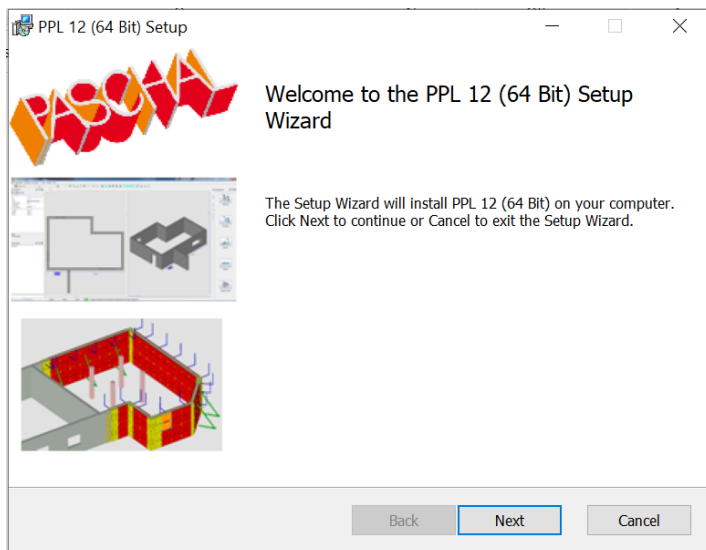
PPL 12 (64 Bit) Setup

PASCHAL

Welcome to the PPL 12 (64 Bit) Setup Wizard

The Setup Wizard will install PPL 12 (64 Bit) on your computer. Click Next to continue or Cancel to exit the Setup Wizard.

Back

Next

Cancel